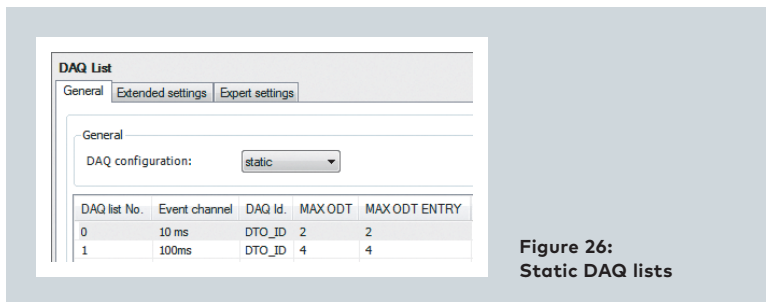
DAQ List

General | Extended settings | Expert settings

General

DAQ configuration: static

| DAQ list No. | Event channel | DAQ Id. | MAX ODT | MAX ODT ENTRY |
|---|---|---|---|---|
| 0 | 10 ms | DTO_ID | 2 | 2 |
| 1 | 100ms | DTO_ID | 4 | 4 |

Figure 26:
Static DAQ lists